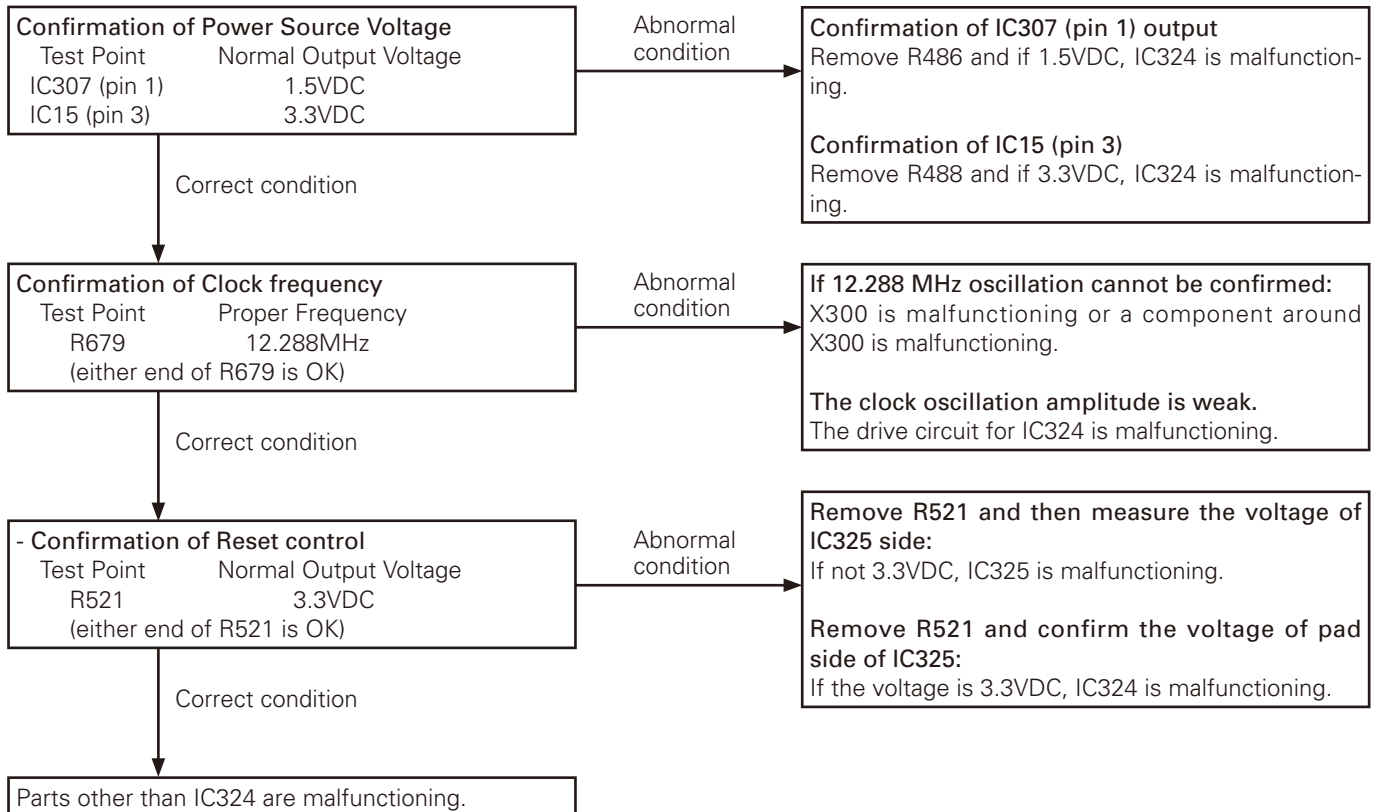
Confirmation of Power Source Voltage
Test Point Normal Output Voltage
IC307 (pin 1) 1.5VDC
IC15 (pin 3) 3.3VDC

Abnormal condition

Confirmation of IC307 (pin 1) output
Remove R486 and if 1.5VDC, IC324 is malfunctioning.

Confirmation of IC15 (pin 3)
Remove R488 and if 3.3VDC, IC324 is malfunctioning.

Correct condition

Confirmation of Clock frequency
Test Point Proper Frequency
R679 12.288MHz
(either end of R679 is OK)

Abnormal condition

If 12.288 MHz oscillation cannot be confirmed:
X300 is malfunctioning or a component around X300 is malfunctioning.

The clock oscillation amplitude is weak.
The drive circuit for IC324 is malfunctioning.

Correct condition

- Confirmation of Reset control
Test Point Normal Output Voltage
R521 3.3VDC
(either end of R521 is OK)

Abnormal condition

Remove R521 and then measure the voltage of IC325 side:
If not 3.3VDC, IC325 is malfunctioning.

Remove R521 and confirm the voltage of pad side of IC325:
If the voltage is 3.3VDC, IC324 is malfunctioning.

Correct condition

Parts other than IC324 are malfunctioning.